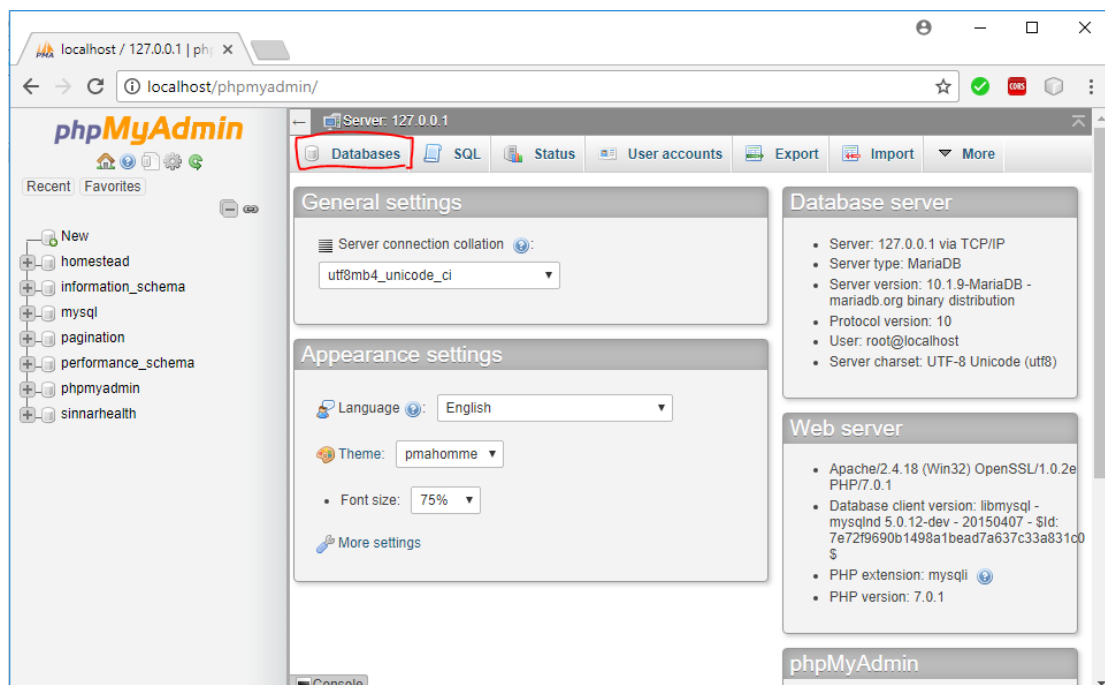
localhost / 127.0.0.1 | php ×

localhost/phpmyadmin/

phpMyAdmin

Recent Favorites

New
homestead
information_schema
mysql
pagination
performance_schema
phpmyadmin
sinnarhealth

Server: 127.0.0.1

Databases SQL Status User accounts Export Import More

General settings

Server connection collation:

utf8mb4_unicode_ci

Appearance settings

Language: English

Theme: pmahomme

Font size: 75%

More settings

Database server

- Server: 127.0.0.1 via TCP/IP
- Server type: MariaDB
- Server version: 10.1.9-MariaDB - mariadb.org binary distribution
- Protocol version: 10
- User: root@localhost
- Server charset: UTF-8 Unicode (utf8)

Web server

- Apache/2.4.18 (Win32) OpenSSL/1.0.2e PHP/7.0.1
- Database client version: libmysql - mysqlnd 5.0.12-dev - 20150407 - $Id: 7e72f9690b1498a1bead7a637c33a831c0 $
- PHP extension: mysqli
- PHP version: 7.0.1

phpMyAdmin

Console